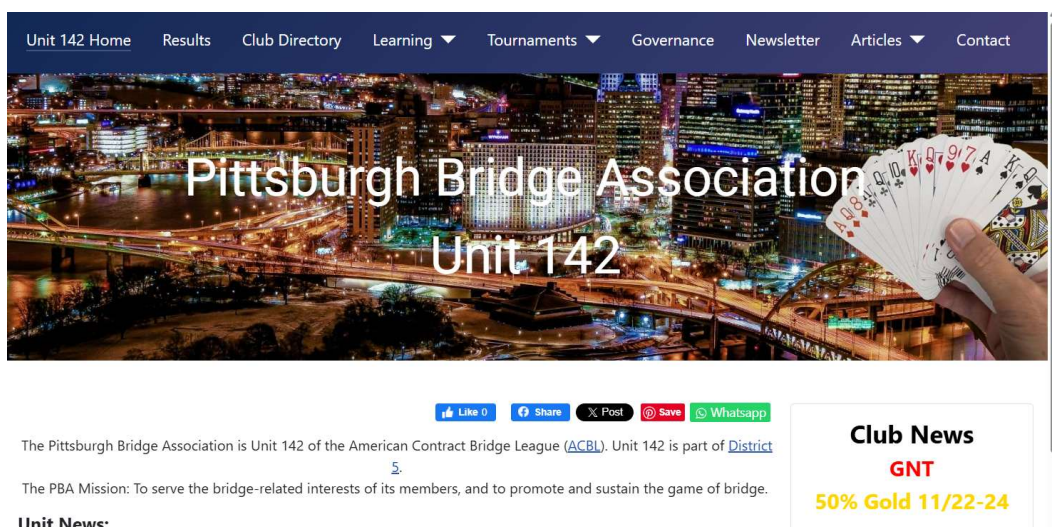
Unit 142 Home Results Club Directory Learning Tournaments Governance Newsletter Articles Contact

Pittsburgh Bridge Association Unit 142

Like 0 Share Post Save Whatsapp

The Pittsburgh Bridge Association is Unit 142 of the American Contract Bridge League (ACBL). Unit 142 is part of District 5.

The PBA Mission: To serve the bridge-related interests of its members, and to promote and sustain the game of bridge.

Unit News:

Club News
GNT
50% Gold 11/22-24